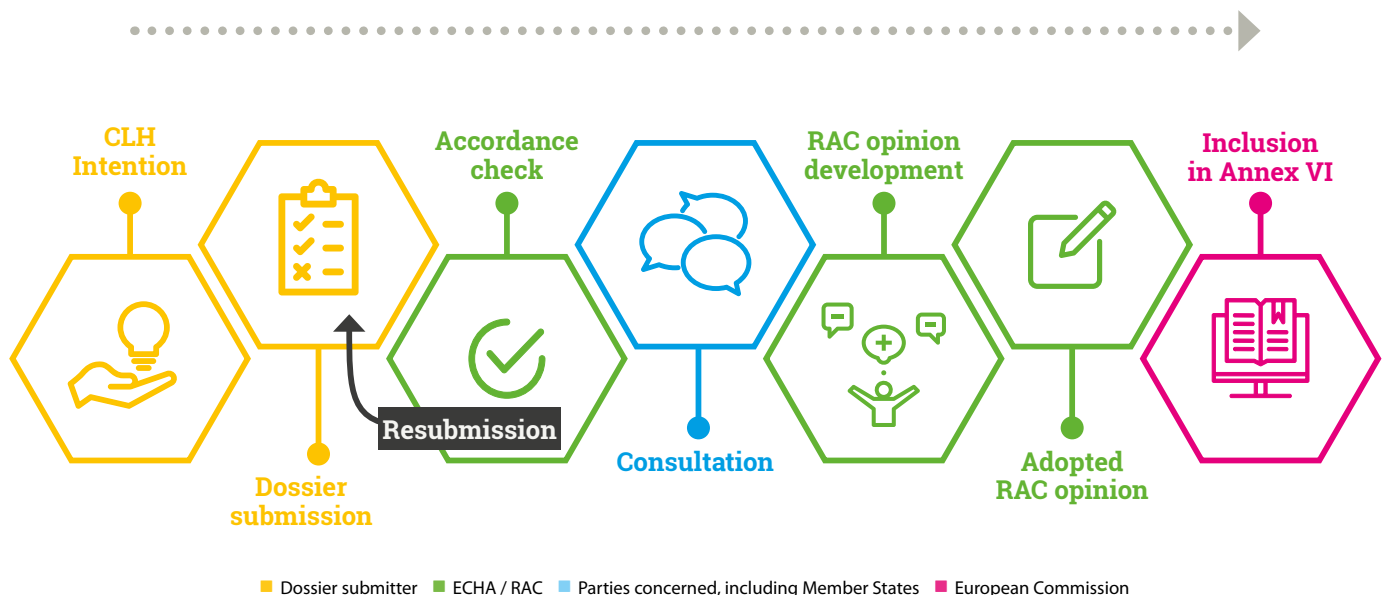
CLH Intention

Dossier submission

Accordance check

Resubmission

Consultation

RAC opinion development

Adopted RAC opinion

Inclusion in Annex VI

Dossier submitter   ECHA / RAC   Parties concerned, including Member States   European Commission